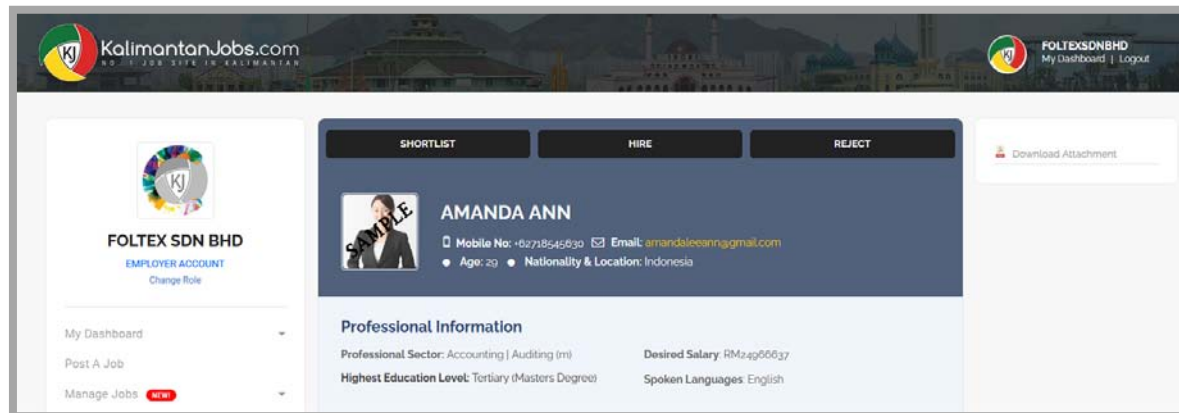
KalimantanJobs.com
NO. 1 JOB SITE IN KALIMANTAN

FOLTEXSDNBHD
My Dashboard | Logout

KJ

FOLTEX SDN BHD
EMPLOYER ACCOUNT
Change Role

My Dashboard
Post A Job
Manage Jobs NEW!

SHORTLIST
HIRE
REJECT

SAMPLE

AMANDA ANN
Mobile No: +62718545630 Email: amandaleeann@gmail.com
Age: 29 Nationality & Location: Indonesia

Professional Information
Professional Sector: Accounting | Auditing (m)
Desired Salary: RM24666637
Highest Education Level: Tertiary (Masters Degree)
Spoken Languages: English

Download Attachment